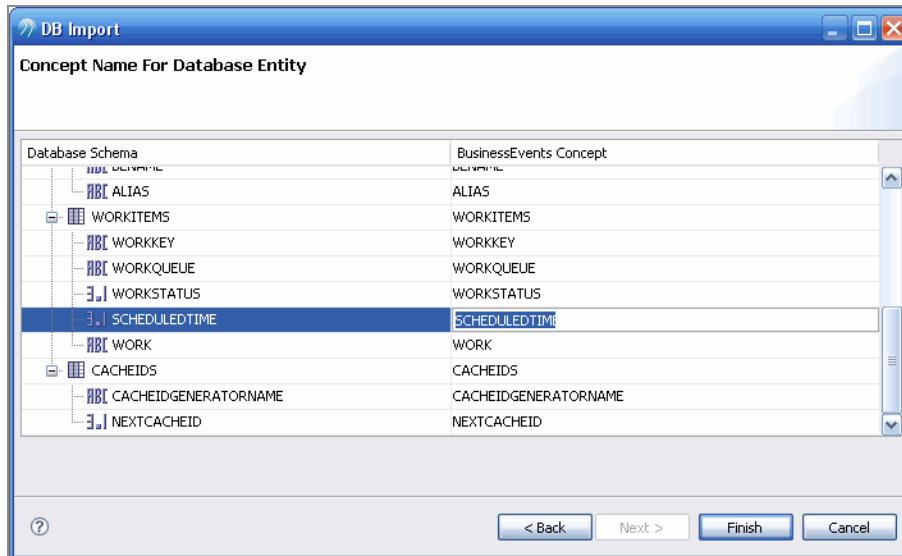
DB Import

Concept Name For Database Entity

| Database Schema | BusinessEvents Concept |
|---|---|
| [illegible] | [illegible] |
| ALIAS | ALIAS |
| WORKITEMS | WORKITEMS |
| WORKKEY | WORKKEY |
| WORKQUEUE | WORKQUEUE |
| WORKSTATUS | WORKSTATUS |
| SCHEDULEDTIME | SCHEDULEDTIME |
| WORK | WORK |
| CACHEIDS | CACHEIDS |
| CACHEIDGENERATORNAME | CACHEIDGENERATORNAME |
| NEXTCACHEID | NEXTCACHEID |

< Back
Next >
Finish
Cancel